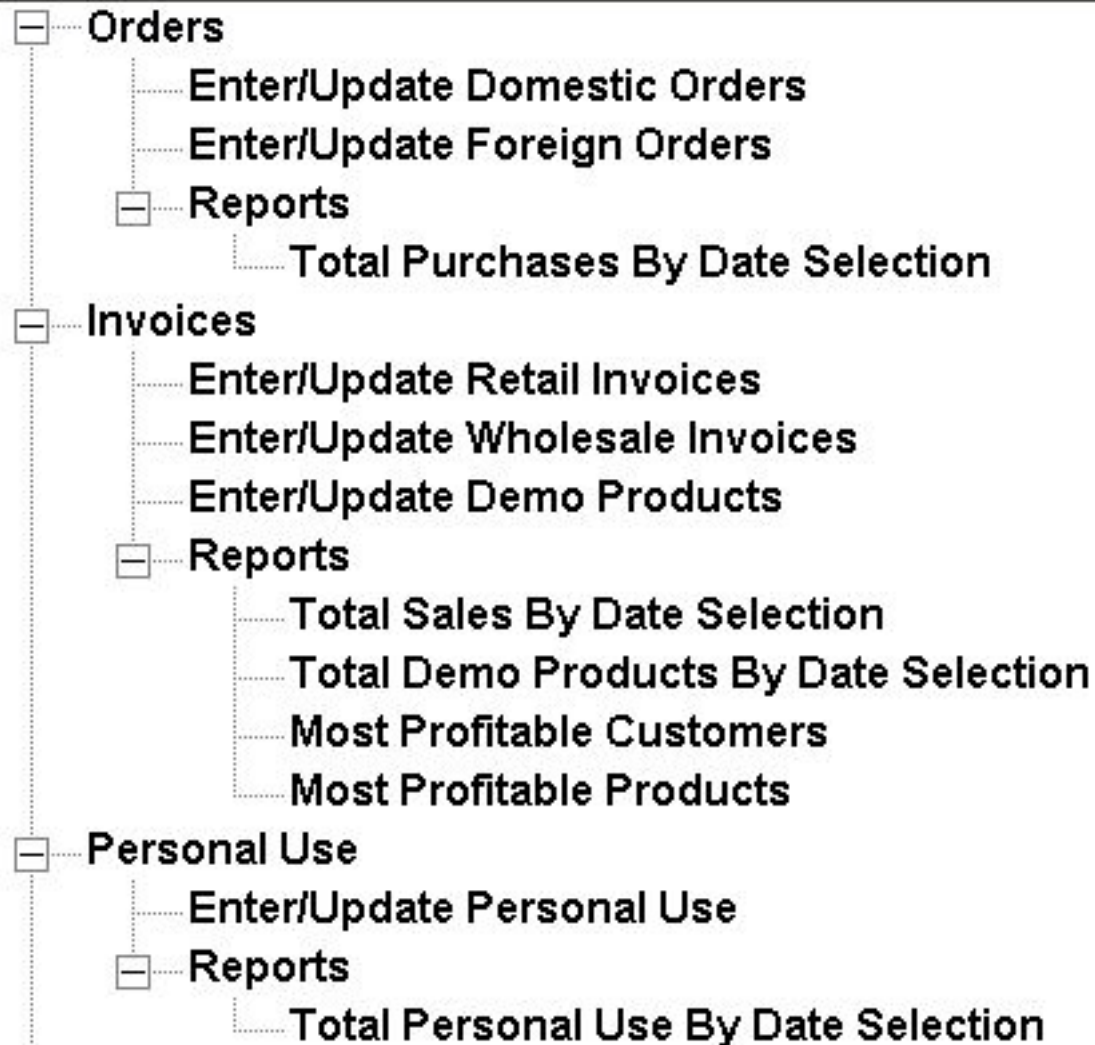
Orders
Enter/Update Domestic Orders
Enter/Update Foreign Orders
Reports
Total Purchases By Date Selection
Invoices
Enter/Update Retail Invoices
Enter/Update Wholesale Invoices
Enter/Update Demo Products
Reports
Total Sales By Date Selection
Total Demo Products By Date Selection
Most Profitable Customers
Most Profitable Products
Personal Use
Enter/Update Personal Use
Reports
Total Personal Use By Date Selection